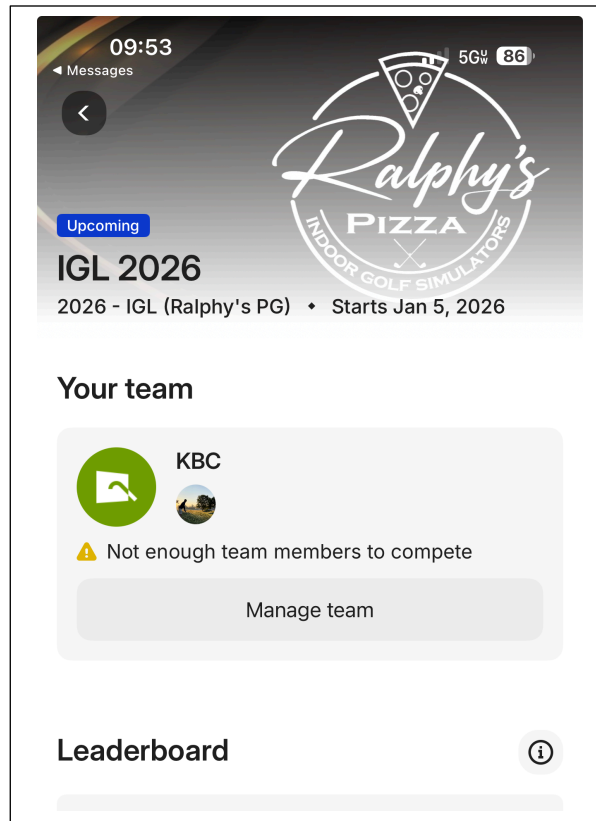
09:53
◀ Messages
5G UW 86

Ralphy's
PIZZA
INDOOR GOLF SIMULATORS

Upcoming
IGL 2026
2026 - IGL (Ralphy's PG) • Starts Jan 5, 2026

Your team

KBC

Not enough team members to compete

Manage team

Leaderboard